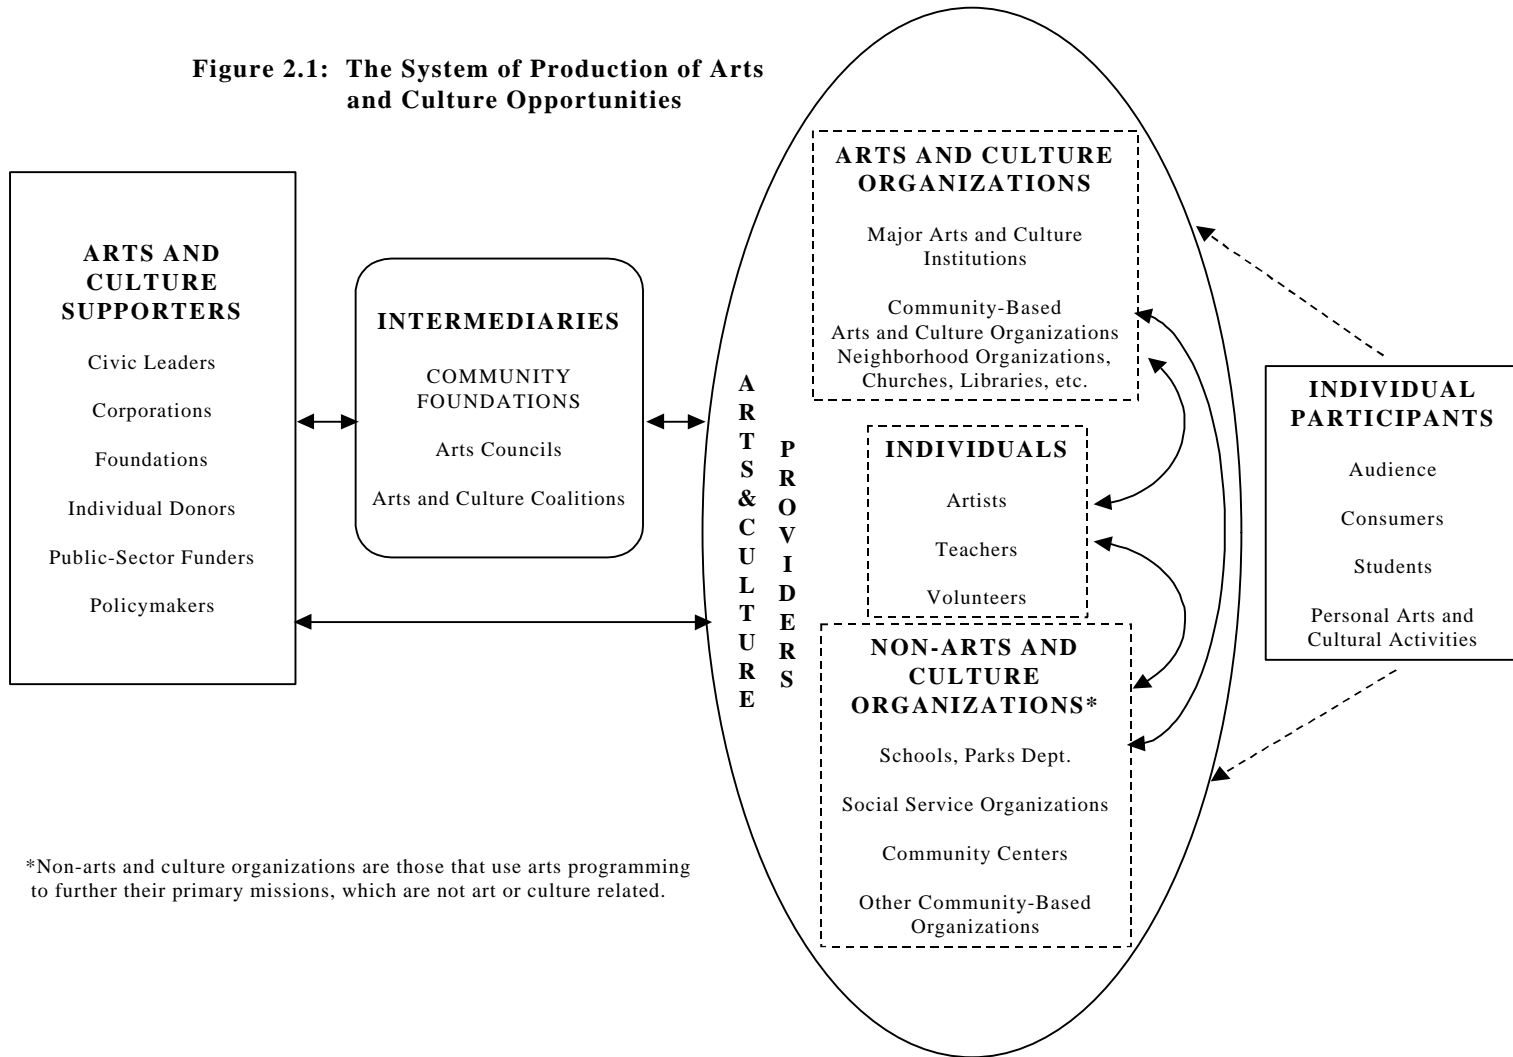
Figure 2.1: The System of Production of Arts and Culture Opportunities

ARTS AND CULTURE SUPPORTERS

Civic Leaders

Corporations

Foundations

Individual Donors

Public-Sector Funders

Policymakers

INTERMEDIARIES

COMMUNITY FOUNDATIONS

Arts Councils

Arts and Culture Coalitions

ARTS & CULTURE PROVIDERS

ARTS AND CULTURE ORGANIZATIONS

Major Arts and Culture Institutions

Community-Based Arts and Culture Organizations Neighborhood Organizations, Churches, Libraries, etc.

INDIVIDUALS

Artists

Teachers

Volunteers

NON-ARTS AND CULTURE ORGANIZATIONS*

Schools, Parks Dept.

Social Service Organizations

Community Centers

Other Community-Based Organizations

INDIVIDUAL PARTICIPANTS

Audience

Consumers

Students

Personal Arts and Cultural Activities

*Non-arts and culture organizations are those that use arts programming to further their primary missions, which are not art or culture related.